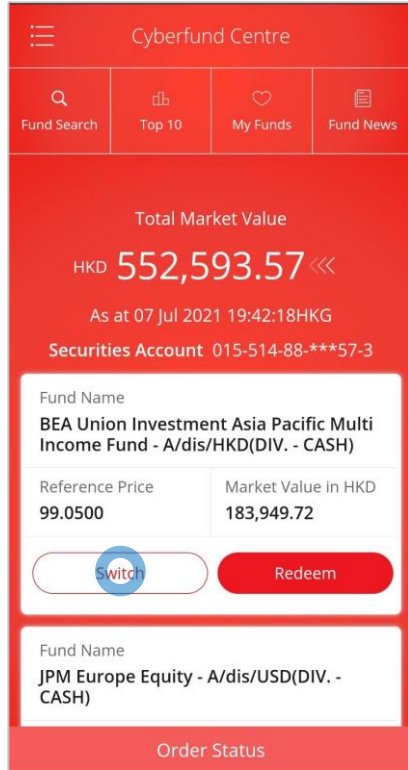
Cyberfund Centre

Fund Search
Top 10
My Funds
Fund News

Total Market Value

HKD 552,593.57

As at 07 Jul 2021 19:42:18HKG

Securities Account 015-514-88-***57-3

Fund Name
BEA Union Investment Asia Pacific Multi Income Fund - A/dis/HKD(DIV. - CASH)

| Reference Price | Market Value in HKD |
|---|---|
| 99.0500 | 183,949.72 |

Switch
Redeem

Fund Name
JPM Europe Equity - A/dis/USD(DIV. - CASH)

Order Status